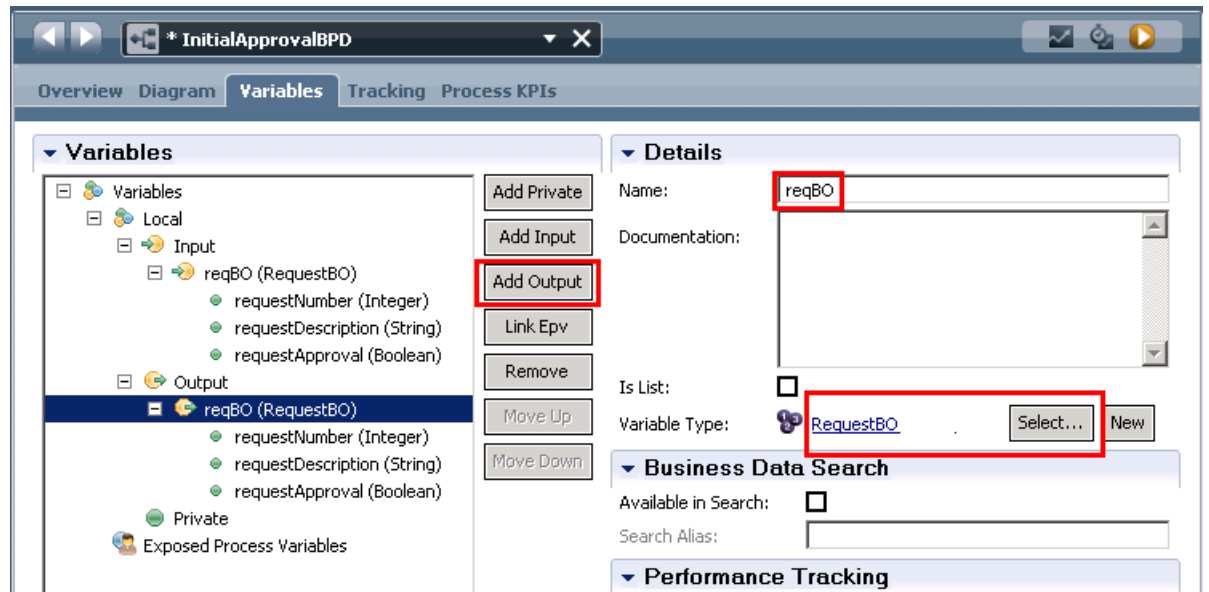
* InitialApprovalBPD

Overview Diagram Variables Tracking Process KPIs

Variables

Variables
Local
Input
reqBO (RequestBO)
requestNumber (Integer)
requestDescription (String)
requestApproval (Boolean)
Output
reqBO (RequestBO)
requestNumber (Integer)
requestDescription (String)
requestApproval (Boolean)
Private
Exposed Process Variables

Add Private
Add Input
Add Output
Link Epv
Remove
Move Up
Move Down

Details

Name: reqBO

Documentation:

Is List:

Variable Type: RequestBO Select... New

Business Data Search

Available in Search:

Search Alias:

Performance Tracking